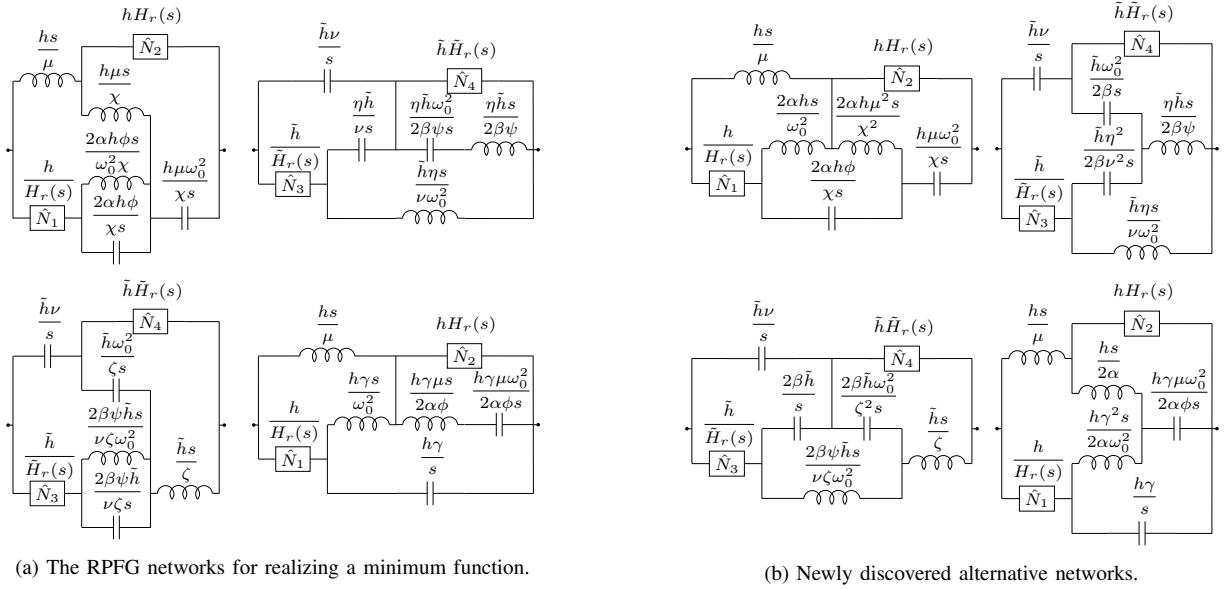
$hH_r(s)$
$\frac{hs}{\mu}$
$\hat{N}_2$
$\frac{h\mu s}{\chi}$
$\frac{2\alpha h\phi s}{\omega_0^2\chi}$
$\frac{h}{H_r(s)}$
$\hat{N}_1$
$\frac{2\alpha h\phi}{\chi s}$
$\frac{h\mu\omega_0^2}{\chi s}$

$\frac{\tilde{h}\nu}{s}$
$\tilde{h}\tilde{H}_r(s)$
$\hat{N}_4$
$\frac{\eta\tilde{h}}{\nu s}$
$\frac{\eta\tilde{h}\omega_0^2}{2\beta\psi s}$
$\frac{\eta\tilde{h}s}{2\beta\psi}$
$\frac{\tilde{h}}{\tilde{H}_r(s)}$
$\hat{N}_3$
$\frac{\tilde{h}\eta s}{\nu\omega_0^2}$

$\tilde{h}\tilde{H}_r(s)$
$\frac{\tilde{h}\nu}{s}$
$\hat{N}_4$
$\frac{\tilde{h}\omega_0^2}{\zeta s}$
$\frac{2\beta\psi\tilde{h}s}{\nu\zeta\omega_0^2}$
$\frac{\tilde{h}}{\tilde{H}_r(s)}$
$\hat{N}_3$
$\frac{2\beta\psi\tilde{h}}{\nu\zeta s}$
$\frac{\tilde{h}s}{\zeta}$

$\frac{hs}{\mu}$
$hH_r(s)$
$\hat{N}_2$
$\frac{h\gamma s}{\omega_0^2}$
$\frac{h\gamma\mu s}{2\alpha\phi}$
$\frac{h\gamma\mu\omega_0^2}{2\alpha\phi s}$
$\frac{h}{H_r(s)}$
$\hat{N}_1$
$\frac{h\gamma}{s}$

(a) The RPFG networks for realizing a minimum function.

$\frac{hs}{\mu}$
$hH_r(s)$
$\hat{N}_2$
$\frac{2\alpha hs}{\omega_0^2}$
$\frac{2\alpha h\mu^2 s}{\chi^2}$
$\frac{h\mu\omega_0^2}{\chi s}$
$\frac{h}{H_r(s)}$
$\hat{N}_1$
$\frac{2\alpha h\phi}{\chi s}$

$\tilde{h}\tilde{H}_r(s)$
$\frac{\tilde{h}\nu}{s}$
$\hat{N}_4$
$\frac{\tilde{h}\omega_0^2}{2\beta s}$
$\frac{\eta\tilde{h}s}{2\beta\psi}$
$\frac{\tilde{h}\eta^2}{2\beta\nu^2 s}$
$\frac{\tilde{h}}{\tilde{H}_r(s)}$
$\hat{N}_3$
$\frac{\tilde{h}\eta s}{\nu\omega_0^2}$

$\frac{\tilde{h}\nu}{s}$
$\tilde{h}\tilde{H}_r(s)$
$\hat{N}_4$
$\frac{2\beta\tilde{h}}{s}$
$\frac{2\beta\tilde{h}\omega_0^2}{\zeta^2 s}$
$\frac{\tilde{h}}{\tilde{H}_r(s)}$
$\hat{N}_3$
$\frac{2\beta\psi\tilde{h}s}{\nu\zeta\omega_0^2}$
$\frac{\tilde{h}s}{\zeta}$

$hH_r(s)$
$\frac{hs}{\mu}$
$\hat{N}_2$
$\frac{hs}{2\alpha}$
$\frac{h\gamma\mu\omega_0^2}{2\alpha\phi s}$
$\frac{h\gamma^2 s}{2\alpha\omega_0^2}$
$\frac{h}{H_r(s)}$
$\hat{N}_1$
$\frac{h\gamma}{s}$

(b) Newly discovered alternative networks.